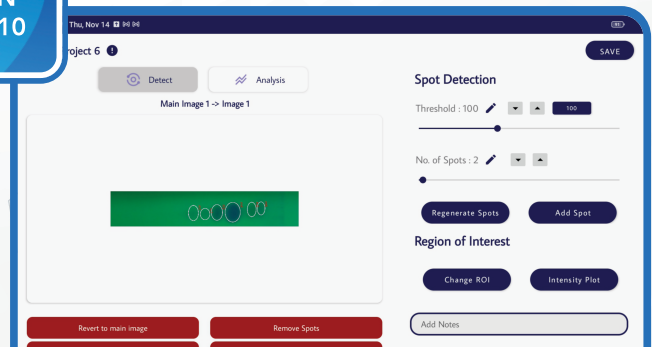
N
10

Thu, Nov 14

roject 6

SAVE

Detect

Analysis

Main Image 1 -> Image 1

Spot Detection

Threshold : 100

100

No. of Spots : 2

Regenerate Spots

Add Spot

Region of Interest

Change ROI

Intensity Plot

Revert to main image

Remove Spots

Add Notes